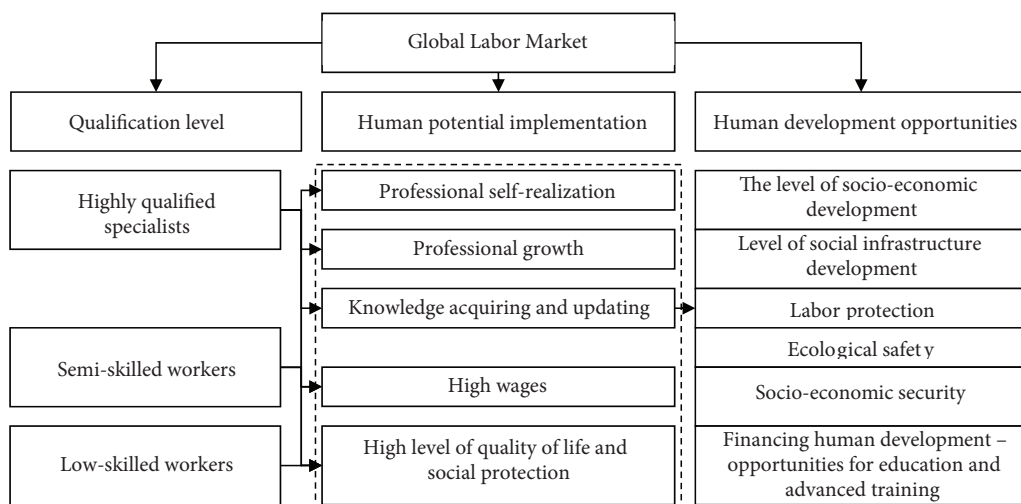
Global Labor Market

Qualification level

Human potential implementation

Human development opportunities

Highly qualified specialists

Semi-skilled workers

Low-skilled workers

Professional self-realization

Professional growth

Knowledge acquiring and updating

High wages

High level of quality of life and social protection

The level of socio-economic development

Level of social infrastructure development

Labor protection

Ecological safet y

Socio-economic security

Financing human development – opportunities for education and advanced training